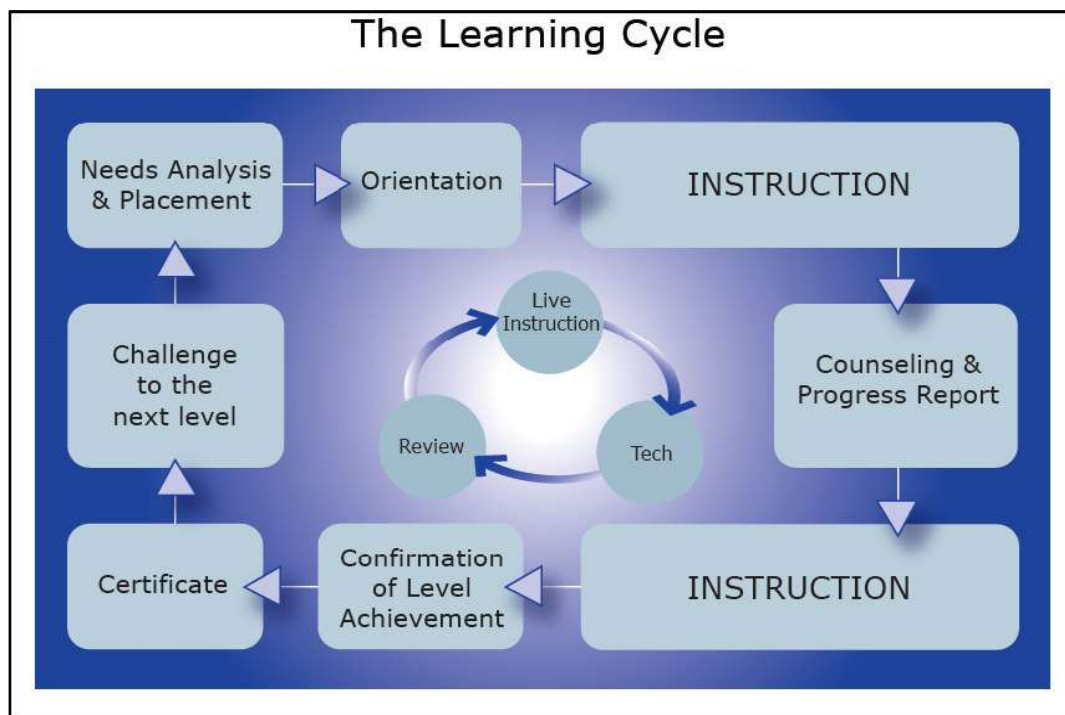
The Learning Cycle

Needs Analysis & Placement

Orientation

INSTRUCTION

Live Instruction

Tech

Review

Counseling & Progress Report

INSTRUCTION

Confirmation of Level Achievement

Certificate

Challenge to the next level